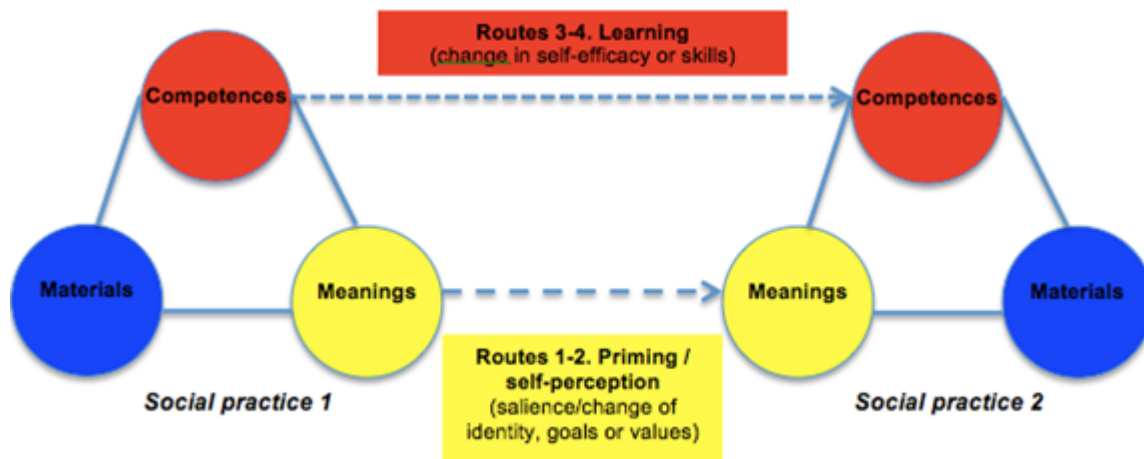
Routes 3-4. Learning
(change in self-efficacy or skills)

Competences

Materials

Meanings

Social practice 1

Routes 1-2. Priming / self-perception
(salience/change of identity, goals or values)

Competences

Meanings

Materials

Social practice 2